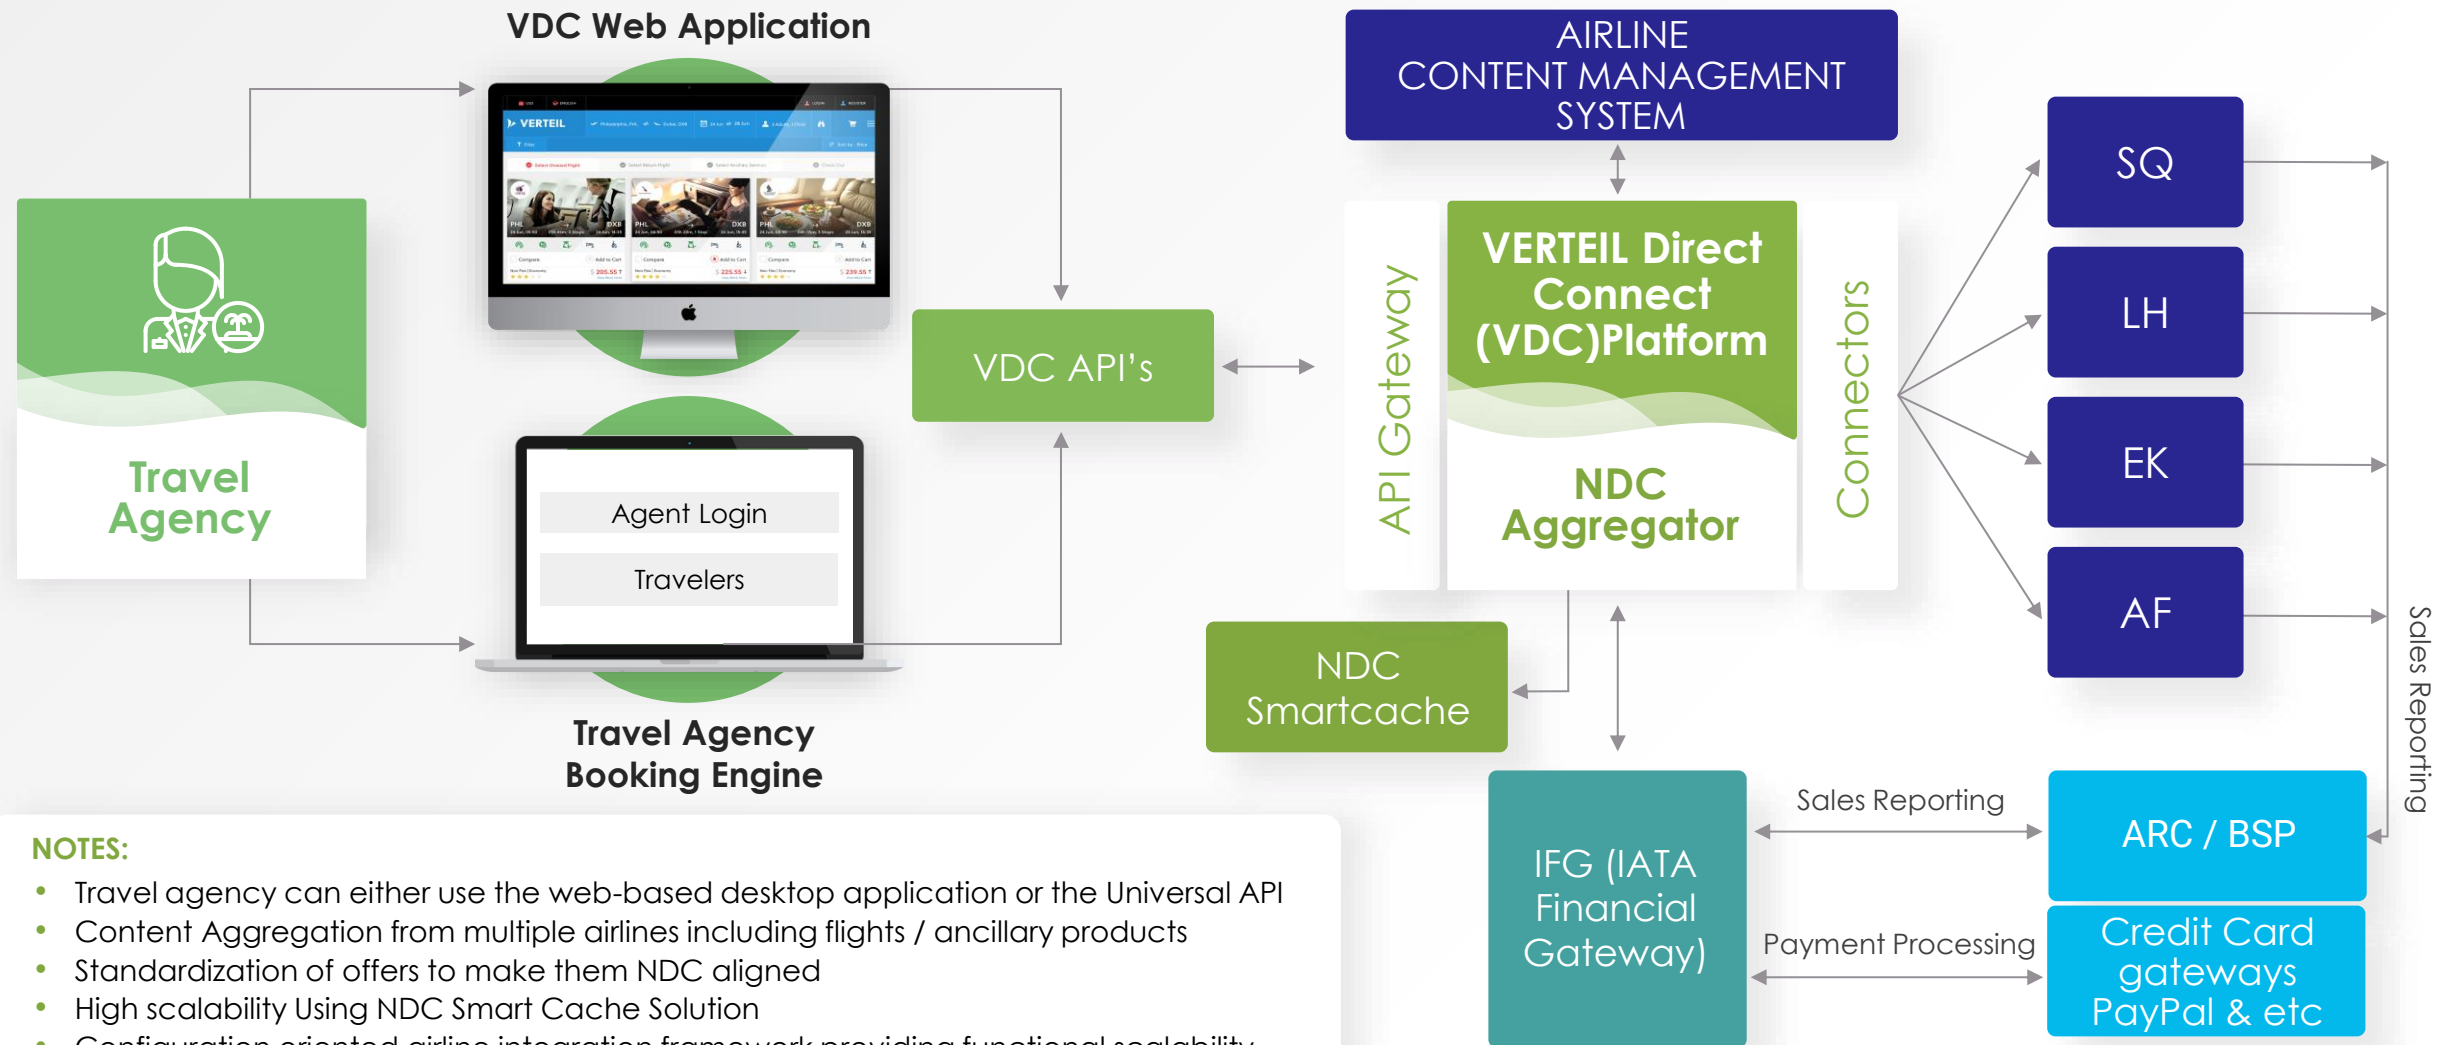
VDC Web Application

AIRLINE CONTENT MANAGEMENT SYSTEM

VERTEIL

Travel Agency

VDC API's

API Gateway

VERTEIL Direct Connect (VDC)Platform

NDC Aggregator

Connectors

SQ

LH

EK

AF

Agent Login

Travelers

Travel Agency Booking Engine

NDC Smartcache

Sales Reporting

IFG (IATA Financial Gateway)

Sales Reporting

ARC / BSP

Payment Processing

Credit Card gateways PayPal & etc

NOTES:
• Travel agency can either use the web-based desktop application or the Universal API
• Content Aggregation from multiple airlines including flights / ancillary products
• Standardization of offers to make them NDC aligned
• High scalability Using NDC Smart Cache Solution
• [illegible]